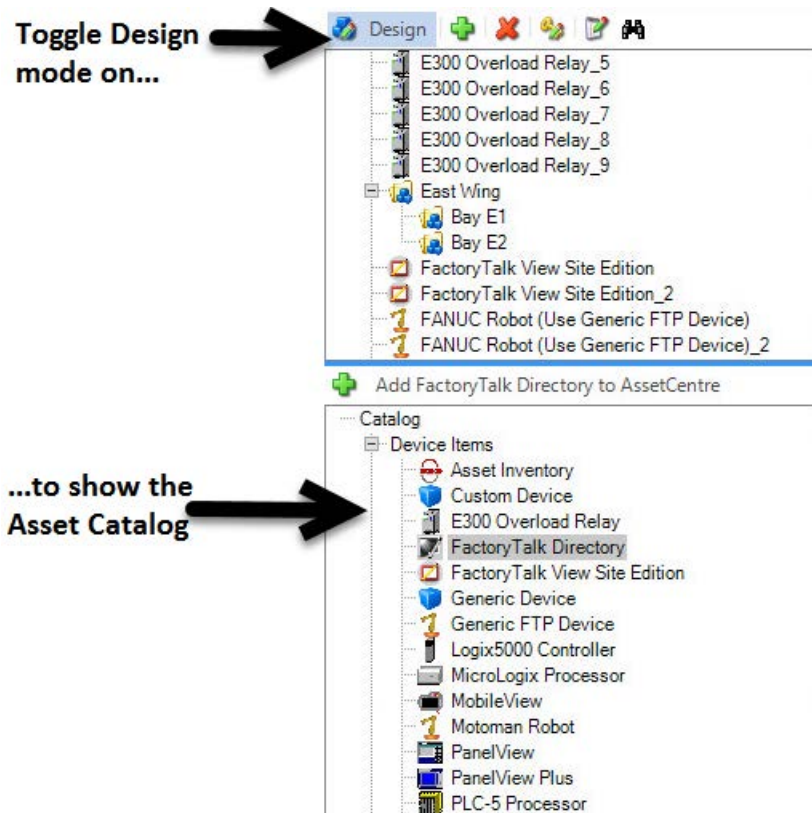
Toggle Design mode on...

Design

E300 Overload Relay_5
E300 Overload Relay_6
E300 Overload Relay_7
E300 Overload Relay_8
E300 Overload Relay_9
East Wing
Bay E1
Bay E2
FactoryTalk View Site Edition
FactoryTalk View Site Edition_2
FANUC Robot (Use Generic FTP Device)
FANUC Robot (Use Generic FTP Device)_2

Add FactoryTalk Directory to AssetCentre

...to show the Asset Catalog

Catalog
Device Items
Asset Inventory
Custom Device
E300 Overload Relay
FactoryTalk Directory
FactoryTalk View Site Edition
Generic Device
Generic FTP Device
Logix5000 Controller
MicroLogix Processor
MobileView
Motoman Robot
PanelView
PanelView Plus
PLC-5 Processor